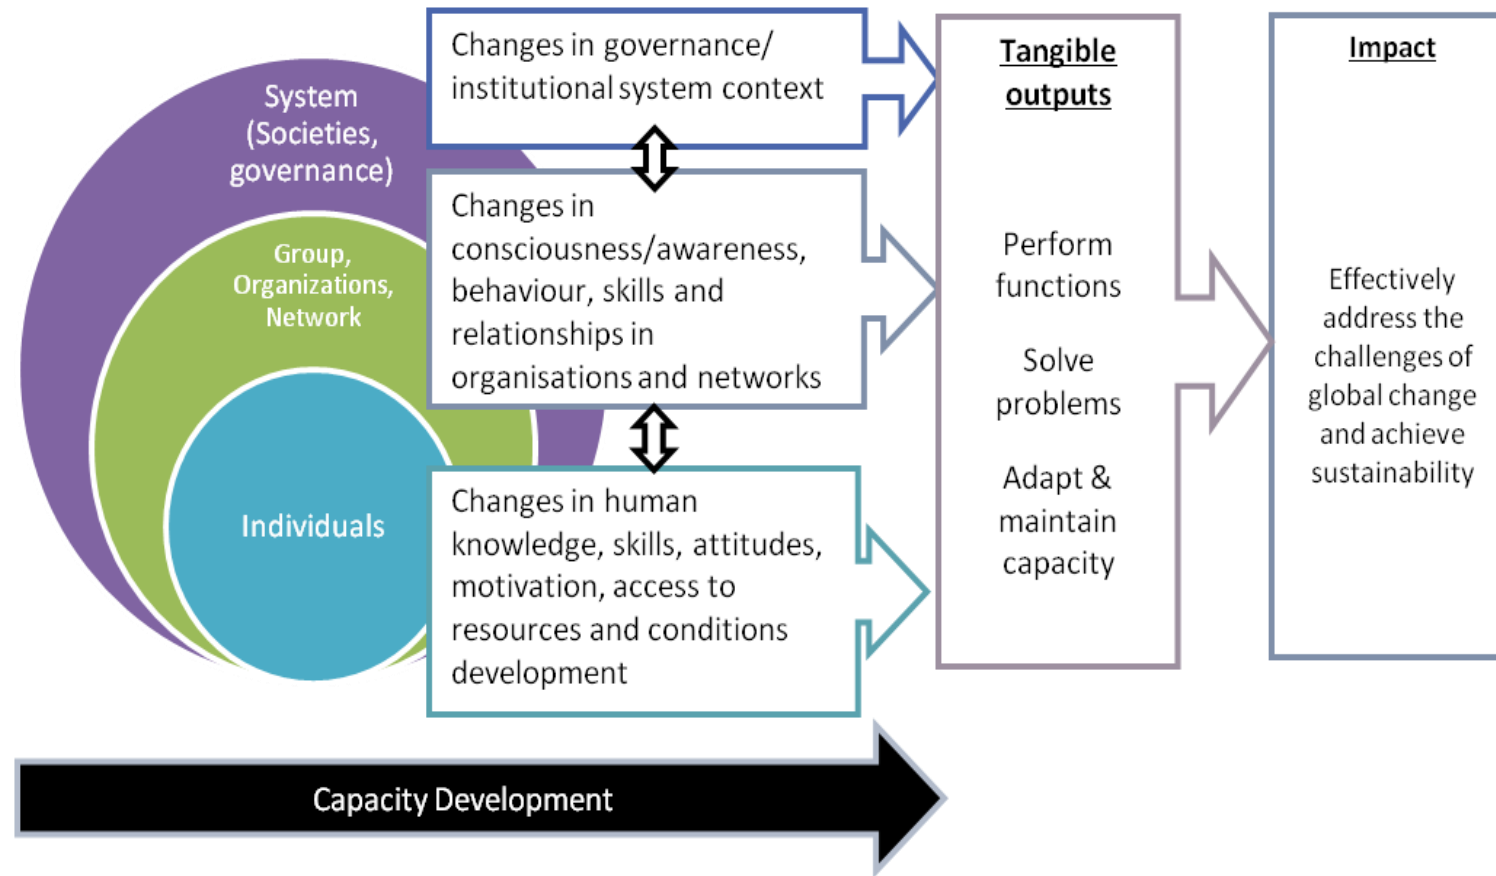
System (Societies, governance)

Group, Organizations, Network

Individuals

Changes in governance/ institutional system context

Changes in consciousness/awareness, behaviour, skills and relationships in organisations and networks

Changes in human knowledge, skills, attitudes, motivation, access to resources and conditions development

Tangible outputs

Perform functions

Solve problems

Adapt & maintain capacity

Impact

Effectively address the challenges of global change and achieve sustainability

Capacity Development